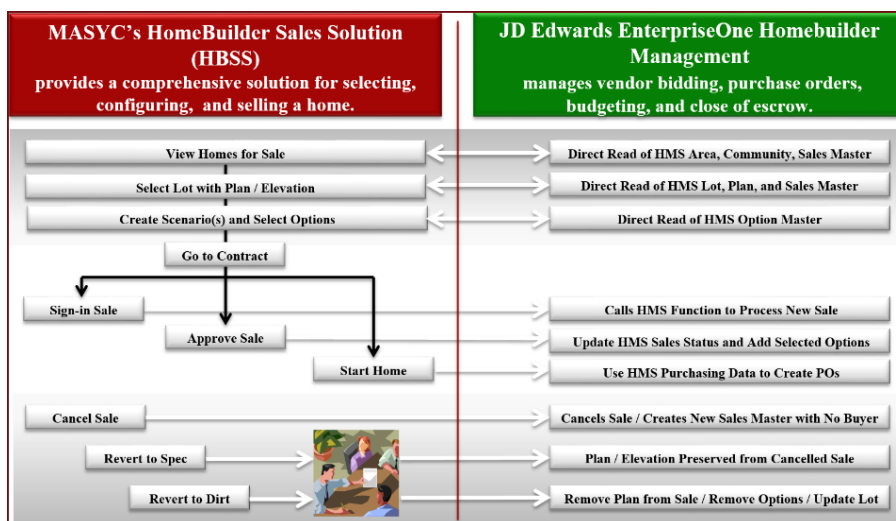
MASYC's HomeBuilder Sales Solution (HBSS)
provides a comprehensive solution for selecting, configuring, and selling a home.

JD Edwards EnterpriseOne Homebuilder Management
manages vendor bidding, purchase orders, budgeting, and close of escrow.

View Homes for Sale

Direct Read of HMS Area, Community, Sales Master

Select Lot with Plan / Elevation

Direct Read of HMS Lot, Plan, and Sales Master

Create Scenario(s) and Select Options

Direct Read of HMS Option Master

Go to Contract

Sign-in Sale

Calls HMS Function to Process New Sale

Approve Sale

Update HMS Sales Status and Add Selected Options

Start Home

Use HMS Purchasing Data to Create POs

Cancel Sale

Cancels Sale / Creates New Sales Master with No Buyer

Revert to Spec

Plan / Elevation Preserved from Cancelled Sale

Revert to Dirt

Remove Plan from Sale / Remove Options / Update Lot